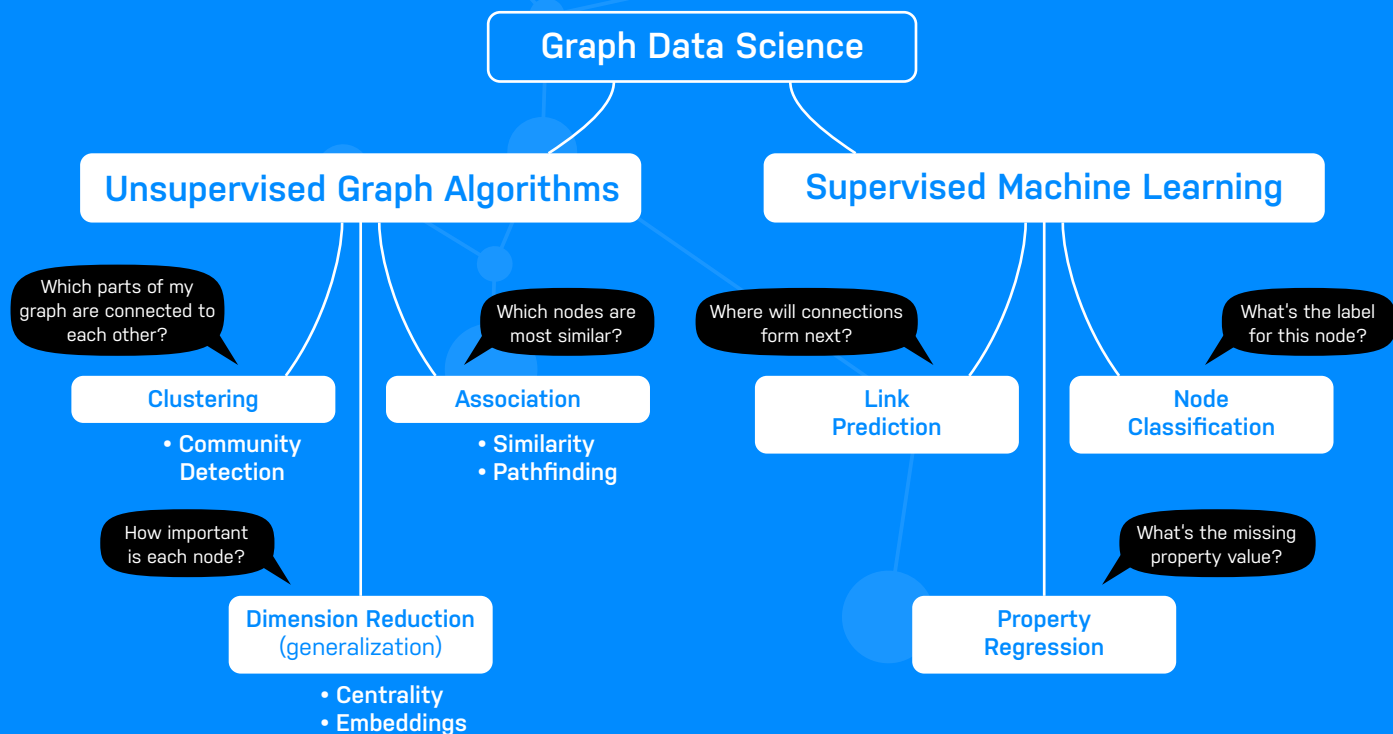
Graph Data Science

Unsupervised Graph Algorithms

Supervised Machine Learning

Which parts of my graph are connected to each other?

Clustering

• Community Detection

Which nodes are most similar?

Association

• Similarity
• Pathfinding

How important is each node?

Dimension Reduction (generalization)

• Centrality
• Embeddings

Where will connections form next?

Link Prediction

What's the label for this node?

Node Classification

What's the missing property value?

Property Regression